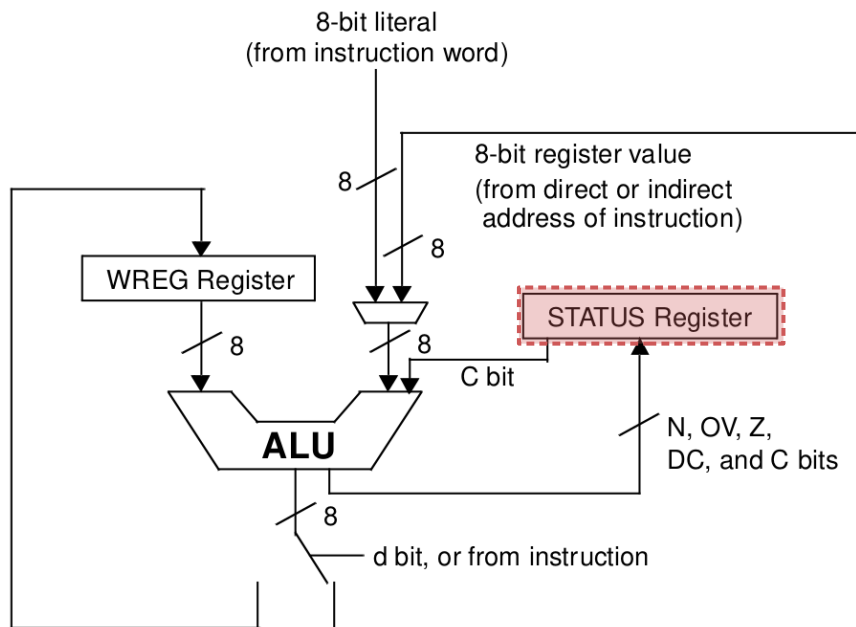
8-bit literal
(from instruction word)

8-bit register value
(from direct or indirect
address of instruction)

8

8

WREG Register

8

8

STATUS Register

C bit

ALU

N, OV, Z,
DC, and C bits

8

d bit, or from instruction